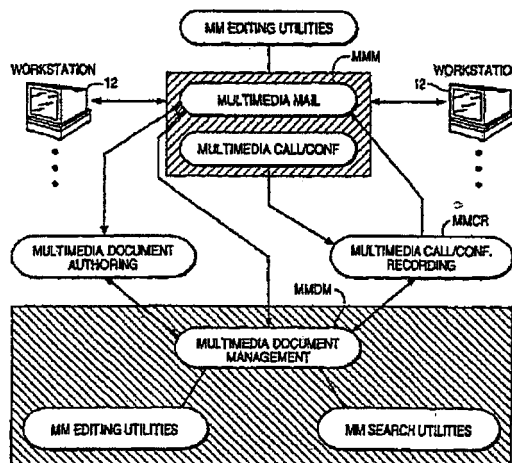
MM EDITING UTILITIES

MMM

WORKSTATION

12

MULTIMEDIA MAIL

WORKSTATION

12

MULTIMEDIA CALL/CONF

MMCR

MULTIMEDIA DOCUMENT AUTHORING

MULTIMEDIA CALL/CONF. RECORDING

MMDM

MULTIMEDIA DOCUMENT MANAGEMENT

MM EDITING UTILITIES

MM SEARCH UTILITIES